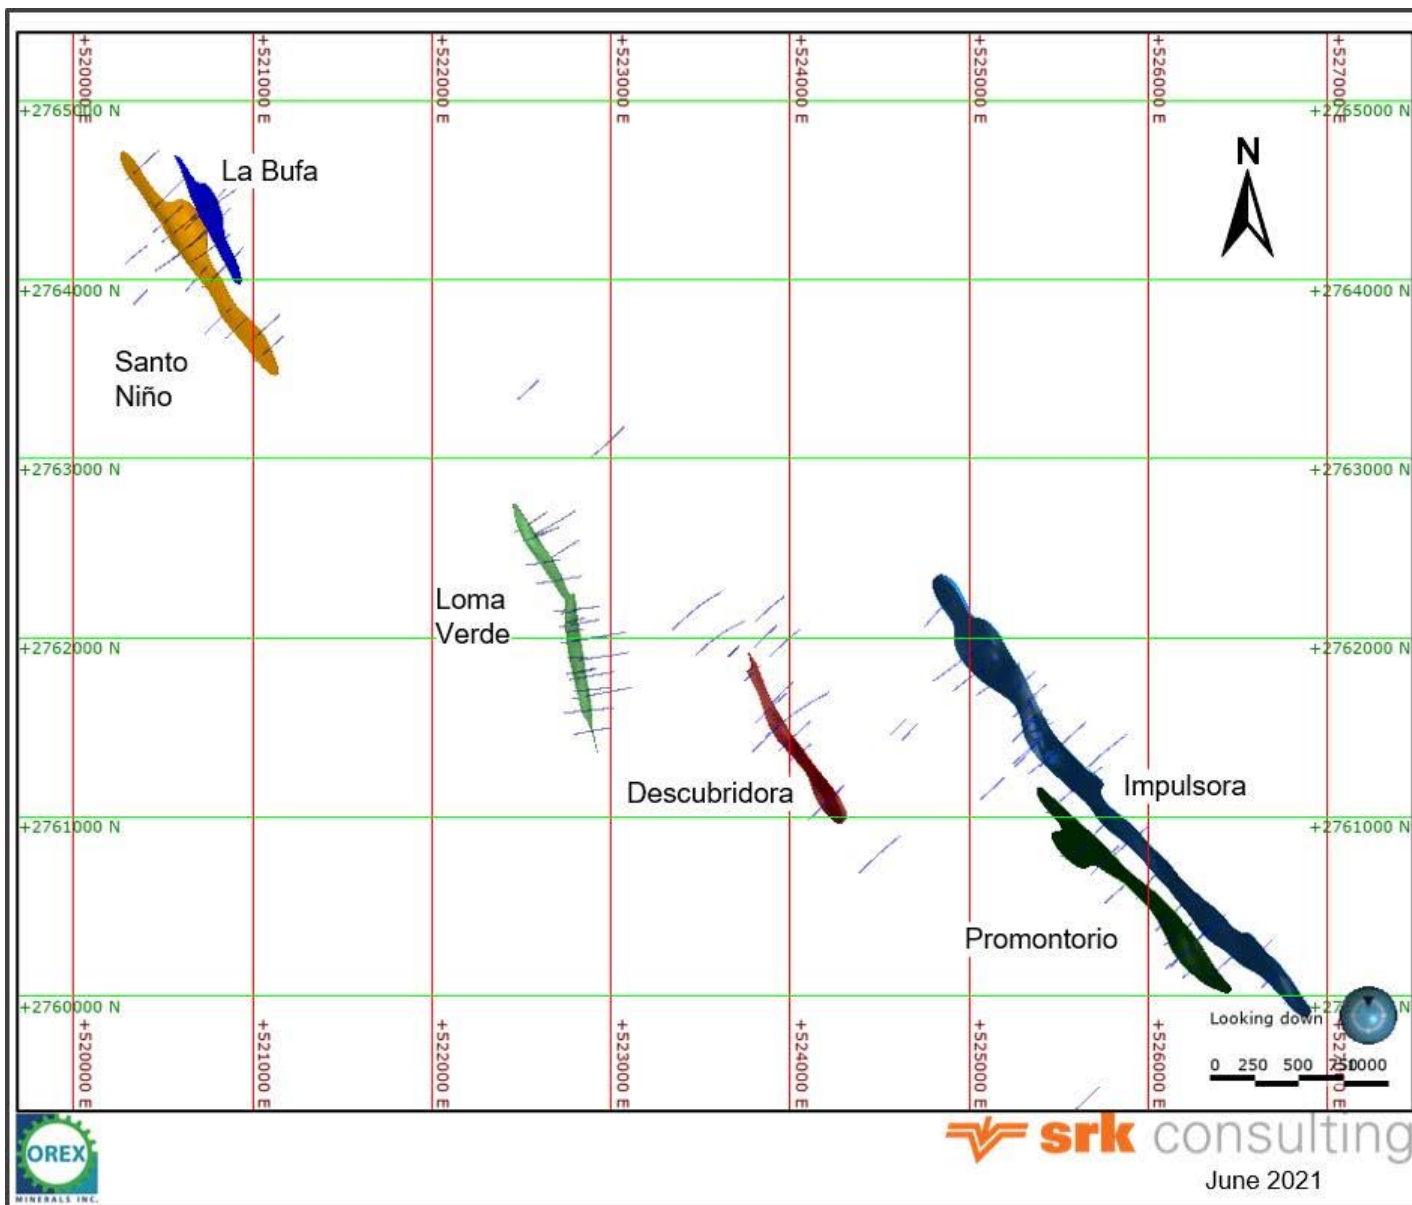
+520000 E
+521000 E
+522000 E
+523000 E
+524000 E
+525000 E
+526000 E
+527000 E

+2765000 N
+2765000 N

La Bufa

N

+2764000 N
+2764000 N

Santo Niño

+2763000 N
+2763000 N

Loma Verde

+2762000 N
+2762000 N

Descubridora

Impulsora

+2761000 N
+2761000 N

Promontorio

+2760000 N
+2760000 N

Looking down

0 250 500 750 1000

+520000 E
+521000 E
+522000 E
+523000 E
+524000 E
+525000 E
+526000 E
+527000 E

OREX
MINERALS INC.

srk consulting

June 2021